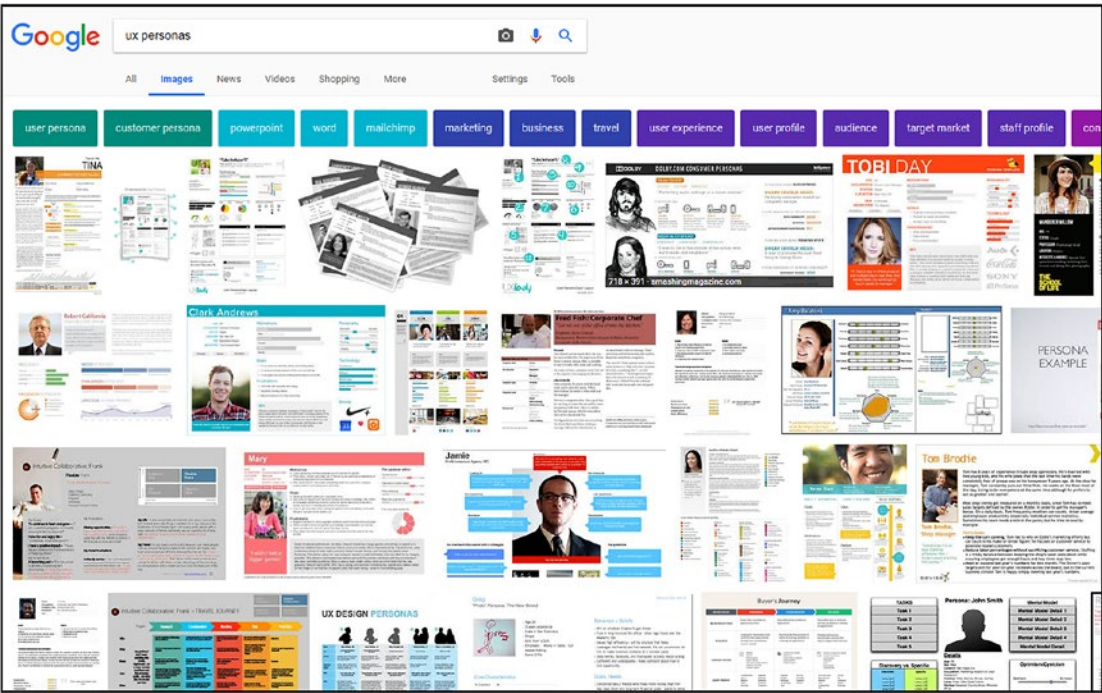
Google

ux personas

All Images News Videos Shopping More Settings Tools

user persona customer persona powerpoint word mailchimp marketing business travel user experience user profile audience target market staff profile

TINA

DOLBY.COM CONSUMER PERSONAS

718 × 391 - smashingmagazine.com

TOBI DAY

Robert California

Clark Andrews

Brad Fish Corporate Chef

PERSONA EXAMPLE

Intuitive Collaborative Frank

Mary

Jamie

Tom Brodie

Intuitive Collaborative Frank - TRAVEL JOURNEY

UX DESIGN PERSONAS

Buyer's Journey

Persona: John Smith